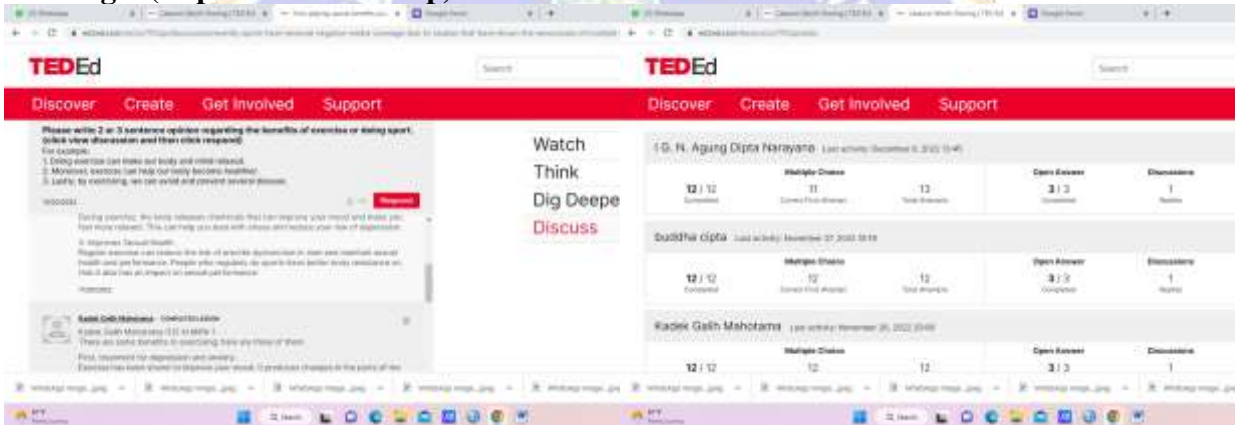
TEDEd

Search

Discover Create Get Involved Support

Please write 2 or 3 sentence opinion regarding the benefits of exercise or doing sport. (click view discussion and then click respond)

For example:

1. Doing exercise can make our body and mind relaxed.

2. Moreover, exercise can help our body become healthier.

3. Lastly, by exercising, we can avoid and prevent several disease.

Respond

During exercise, the body releases chemicals that can improve your mood and make you feel more relaxed. This can help you deal with stress and reduce your risk of depression.

3. Improves Sexual Health

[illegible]

Kadek Galih Mahotama

Kadek Galih Mahotama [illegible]

There are some benefits to exercising, here are three of them:

First, treatment for depression and anxiety.

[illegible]

Watch

Think

Dig Deepe

Discuss

TEDEd

Search

Discover Create Get Involved Support

I G. N. Agung Dipta Narayana Last activity: December 6, 2022 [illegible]

| | Multiple Choice | | Open Answer | Discussions |
|---|---|---|---|---|
| 12 / 12 Completed | 11 Correct First Answer | 13 Total Answers | 3 / 3 Completed | 1 Replies |

buddha cipta Last activity: November 27, 2022 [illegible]

| | Multiple Choice | | Open Answer | Discussions |
|---|---|---|---|---|
| 12 / 12 Completed | 12 Correct First Answer | 12 Total Answers | 3 / 3 Completed | 1 Replies |

Kadek Galih Mahotama Last activity: November 26, 2022 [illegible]

| | Multiple Choice | | Open Answer | Discussions |
|---|---|---|---|---|
| 12 / 12 | 12 | 12 | 3 / 3 | 1 |